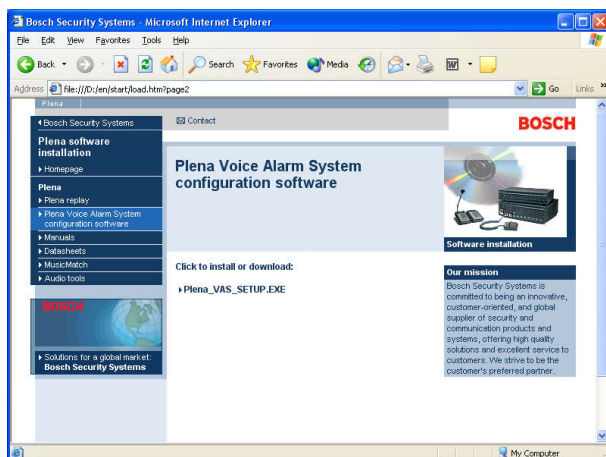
Bosch Security Systems - Microsoft Internet Explorer

File Edit View Favorites Tools Help

Back Search Favorites Media

Address file:///D:/en/start/load.htm?page2 Go Links »

Plena

◂ Bosch Security Systems

Plena software installation

▸ Homepage

Plena

▸ Plena replay

▸ Plena Voice Alarm System configuration software

▸ Manuals

▸ Datasheets

▸ MusicMatch

▸ Audio tools

BOSCH

▸ Solutions for a global market: Bosch Security Systems

Contact

BOSCH

Plena Voice Alarm System configuration software

Software installation

Click to install or download:

▸ Plena_VAS_SETUP.EXE

Our mission

Bosch Security Systems is committed to being an innovative, customer-oriented, and global supplier of security and communication products and systems, offering high quality solutions and excellent service to customers. We strive to be the customer's preferred partner.

My Computer